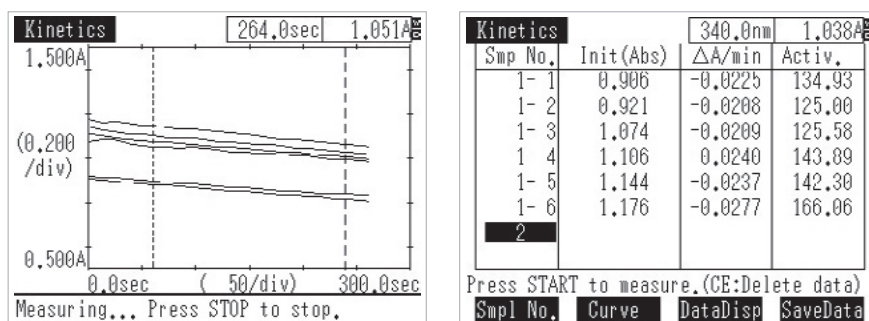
Kinetics | 264.0sec | 1.051A

1.500A

(0.200 /div)

0.500A

0.0sec ( 50/div) 300.0sec

Measuring... Press STOP to stop.

Kinetics | 340.0nm | 1.038A

| Smp No. | Init(Abs) | △A/min | Activ. |
|---|---|---|---|
| 1- 1 | 0.906 | -0.0225 | 134.93 |
| 1- 2 | 0.921 | -0.0208 | 125.00 |
| 1- 3 | 1.074 | -0.0209 | 125.58 |
| 1 4 | 1.106 | 0.0240 | 143.89 |
| 1- 5 | 1.144 | -0.0237 | 142.30 |
| 1- 6 | 1.176 | -0.0277 | 166.06 |
| 2 | | | |

Press START to measure.(CE:Delete data)

Smpl No. Curve DataDisp SaveData